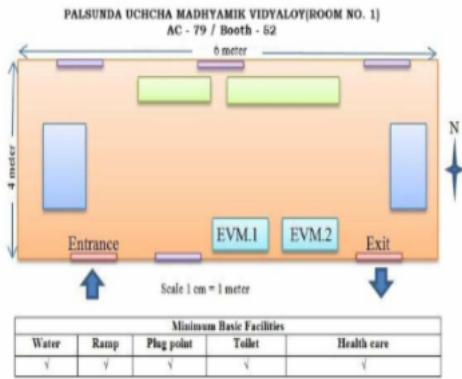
PALSUNDA UCHCHA MADHYAMIK VIDYALOY(ROOM NO. 1)
AC - 79 / Booth - 52

6 meter

4 meter

N

EVM.1

EVM.2

Entrance

Exit

Scale 1 cm = 1 meter

| Minimum Basic Facilities | | | | |
|---|---|---|---|---|
| Water | Ramp | Plug point | Toilet | Health care |
| √ | √ | √ | √ | √ |